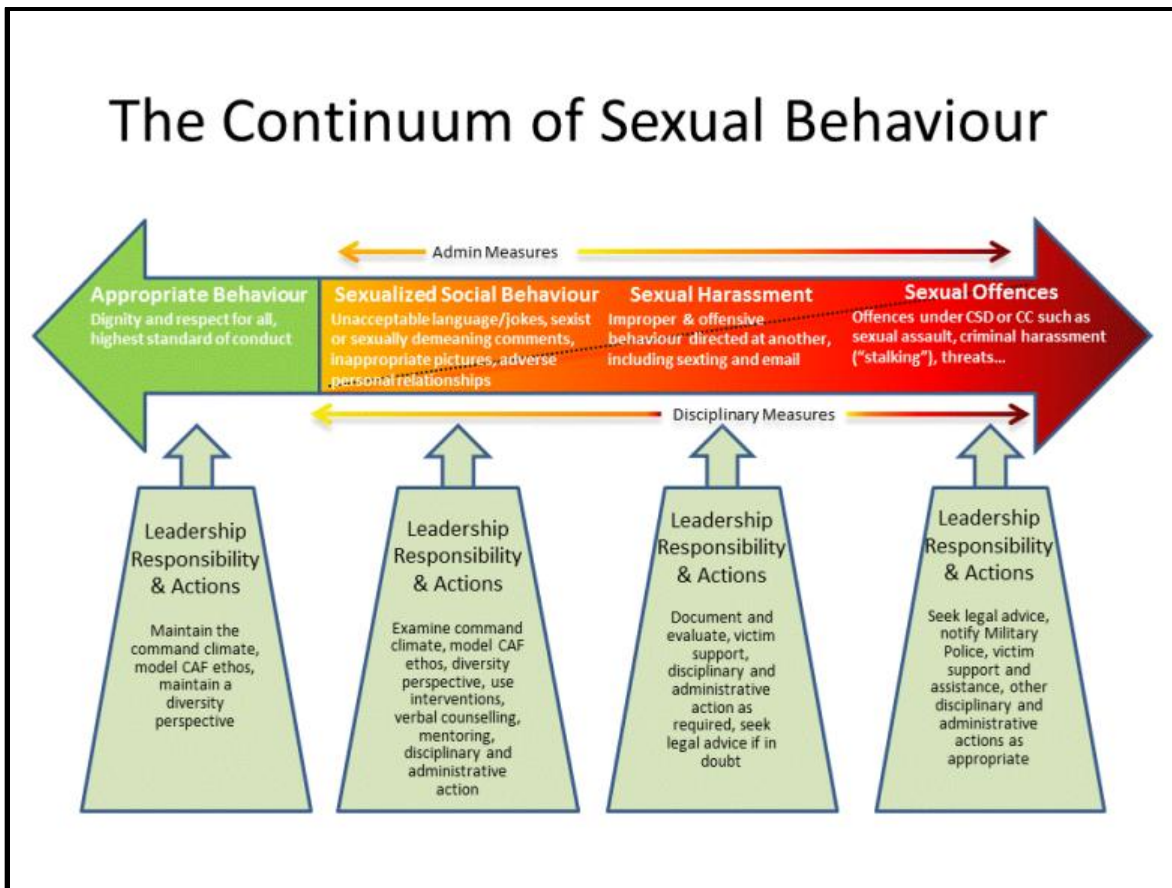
The Continuum of Sexual Behaviour

Admin Measures

Appropriate Behaviour
Dignity and respect for all, highest standard of conduct

Sexualized Social Behaviour
Unacceptable language/jokes, sexist or sexually demeaning comments, inappropriate pictures, adverse personal relationships

Sexual Harassment
Improper & offensive behaviour directed at another, including sexting and email

Sexual Offences
Offences under CSD or CC such as sexual assault, criminal harassment ("stalking"), threats...

Disciplinary Measures

Leadership Responsibility & Actions

Maintain the command climate, model CAF ethos, maintain a diversity perspective

Leadership Responsibility & Actions

Examine command climate, model CAF ethos, diversity perspective, use interventions, verbal counselling, mentoring, disciplinary and administrative action

Leadership Responsibility & Actions

Document and evaluate, victim support, disciplinary and administrative action as required, seek legal advice if in doubt

Leadership Responsibility & Actions

Seek legal advice, notify Military Police, victim support and assistance, other disciplinary and administrative actions as appropriate